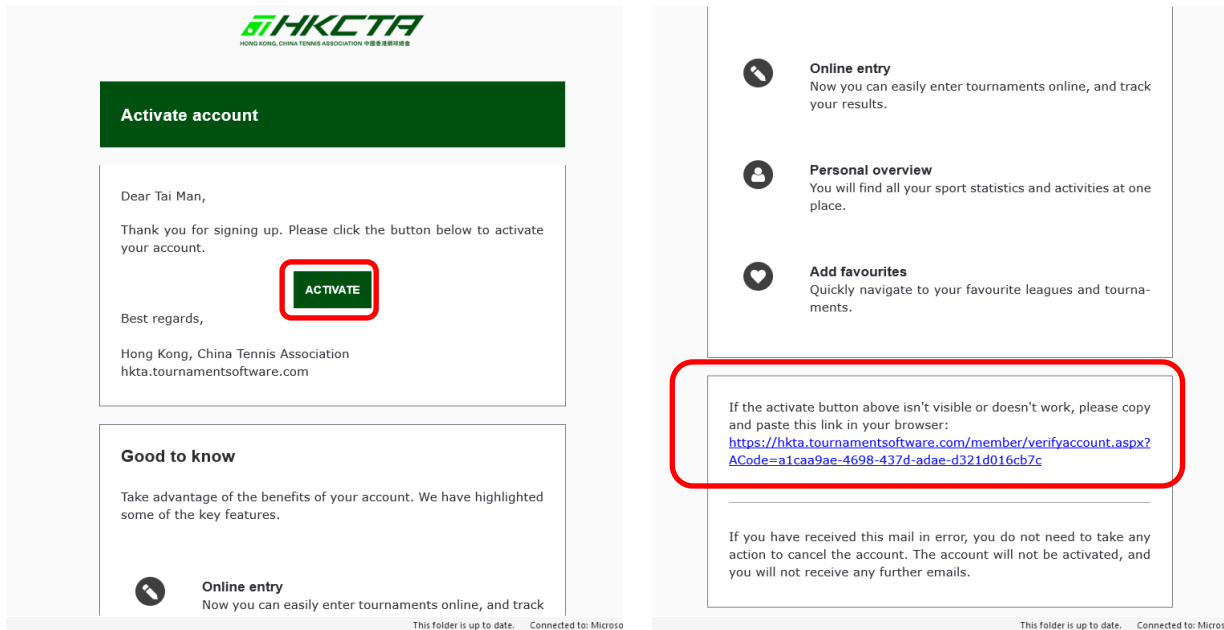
HKCTA
HONG KONG, CHINA TENNIS ASSOCIATION 中國香港網球總會

Activate account

Dear Tai Man,

Thank you for signing up. Please click the button below to activate your account.

ACTIVATE

Best regards,

Hong Kong, China Tennis Association
hkta.tournamentsoftware.com

Good to know

Take advantage of the benefits of your account. We have highlighted some of the key features.

Online entry
Now you can easily enter tournaments online, and track

This folder is up to date. Connected to: Microso

Online entry
Now you can easily enter tournaments online, and track your results.

Personal overview
You will find all your sport statistics and activities at one place.

Add favourites
Quickly navigate to your favourite leagues and tournaments.

If the activate button above isn't visible or doesn't work, please copy and paste this link in your browser:
https://hkta.tournamentsoftware.com/member/verifyaccount.aspx?ACode=a1caa9ae-4698-437d-adae-d321d016cb7c

If you have received this mail in error, you do not need to take any action to cancel the account. The account will not be activated, and you will not receive any further emails.

This folder is up to date. Connected to: Micros